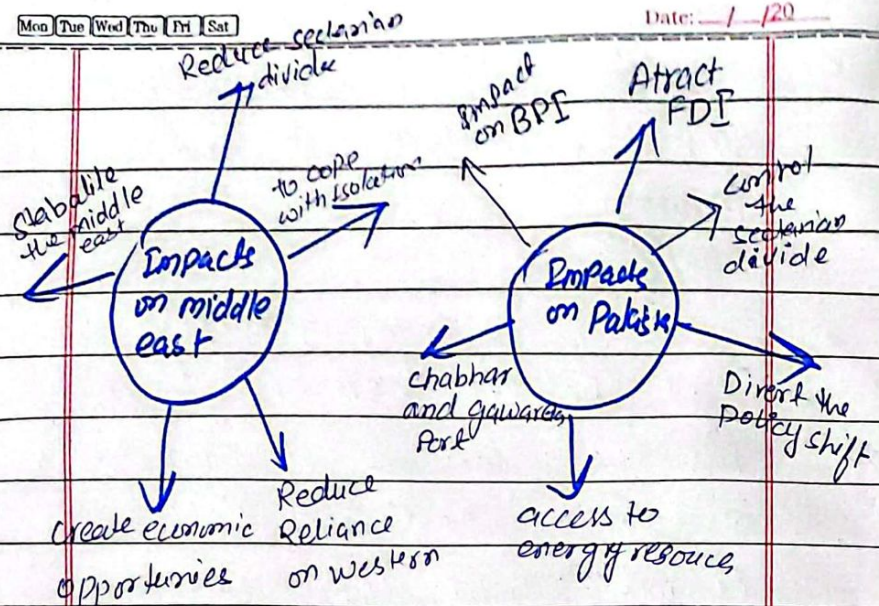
Mon Tue Wed Thu Fri Sat

Date: / /20

Reduce secterian divide

Stabalite the middle east

to cope with isolation

Impacts on middle east

Create economic opportunies

Reduce Reliance on western

Impact on BPI

Attract FDI

Control the secterian divide

Impacts on Pakistan

chabhar and gawarda Port

Divert the Policy shift

access to energy resouce